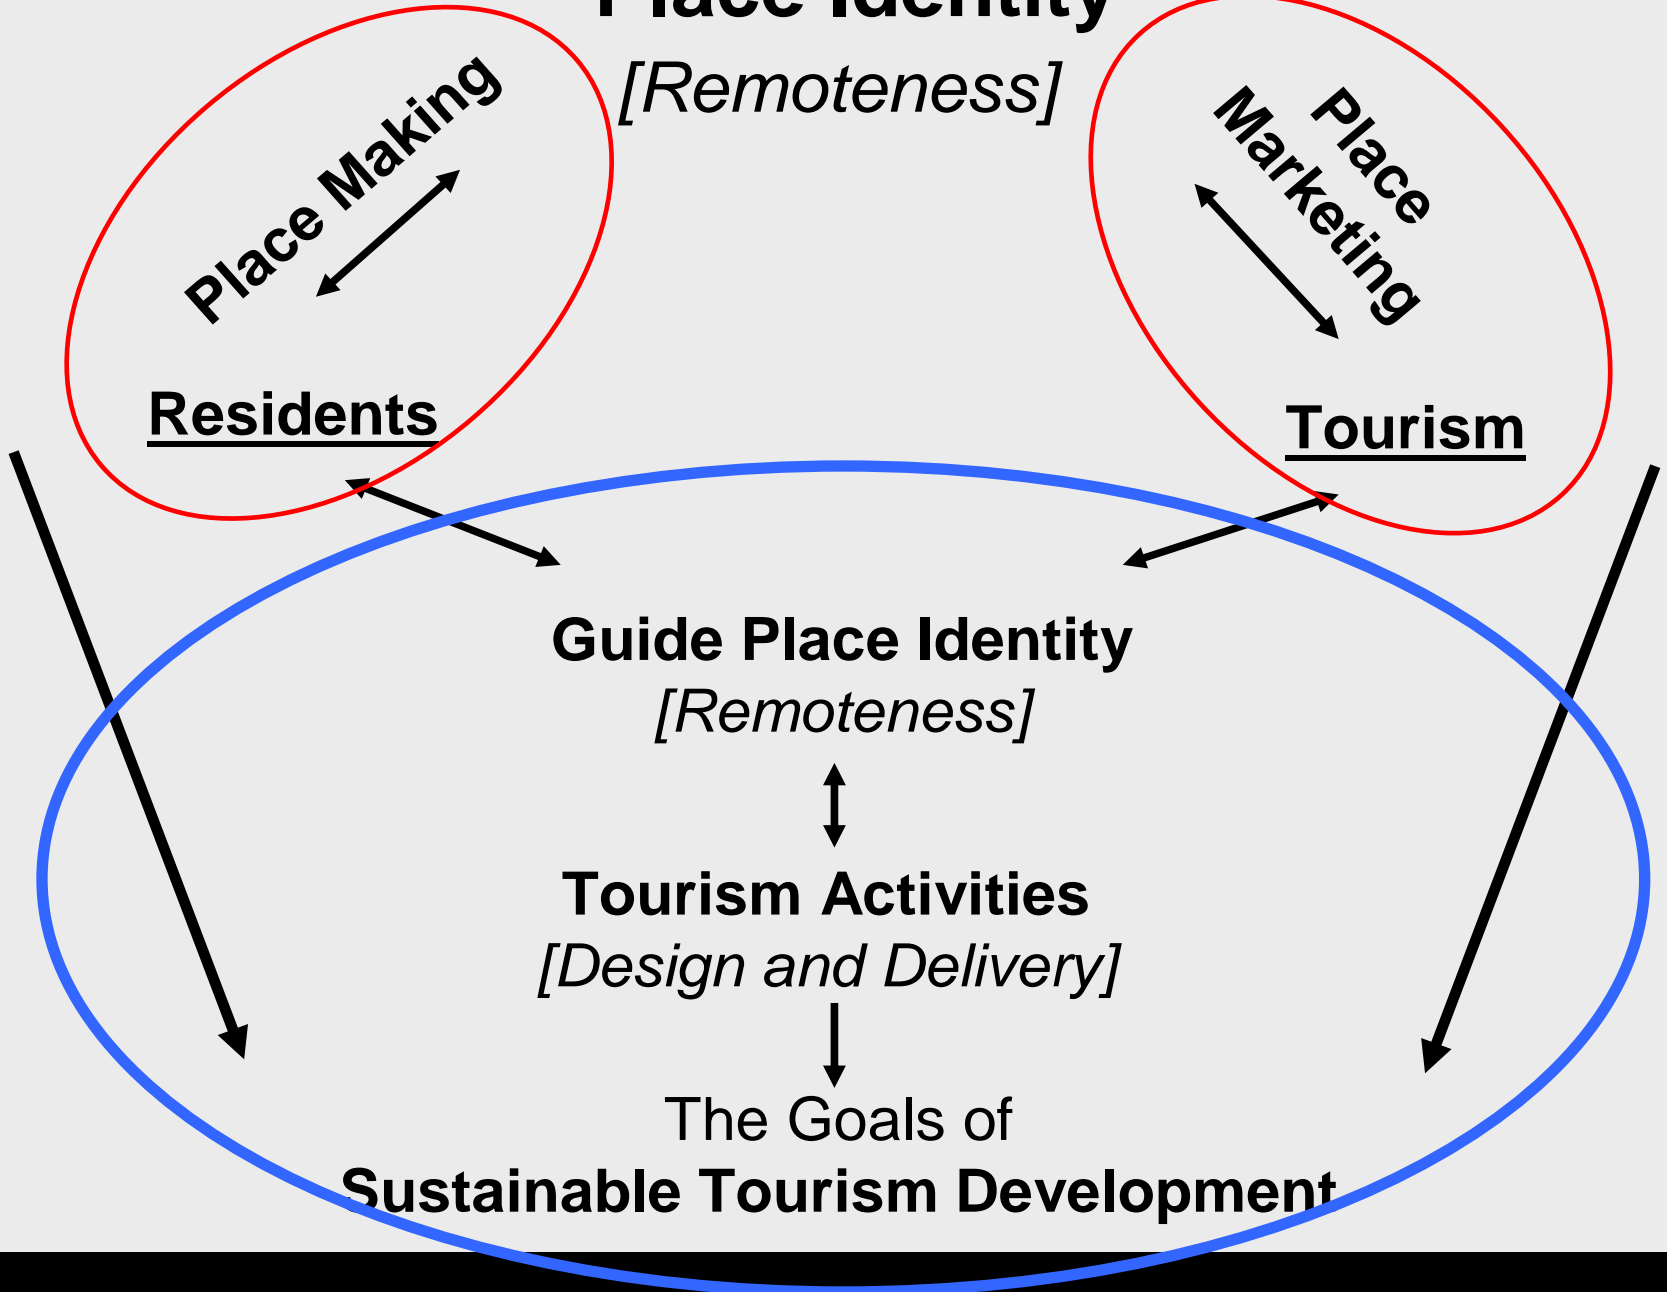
Place Identity
[Remoteness]

Place Making

Residents

Place Marketing

Tourism

Guide Place Identity
[Remoteness]

Tourism Activities
[Design and Delivery]

The Goals of
Sustainable Tourism Development